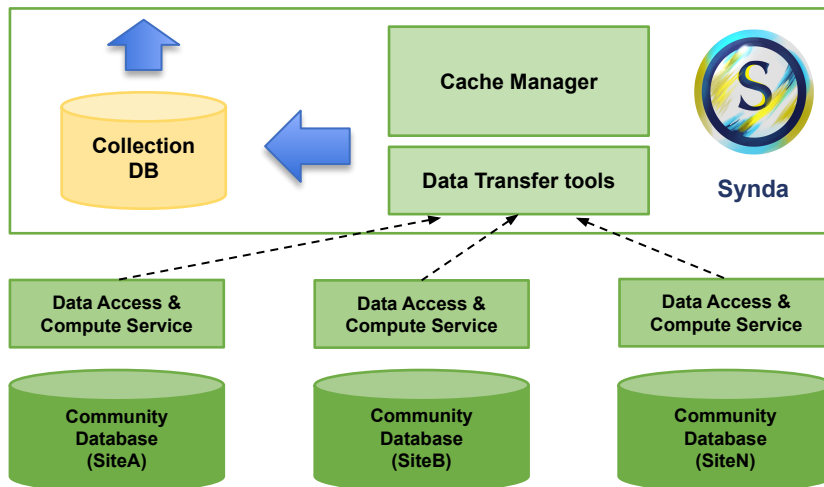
Collection DB

Cache Manager

Data Transfer tools

S

Synda

Data Access & Compute Service

Data Access & Compute Service

Data Access & Compute Service

Community Database (SiteA)

Community Database (SiteB)

Community Database (SiteN)